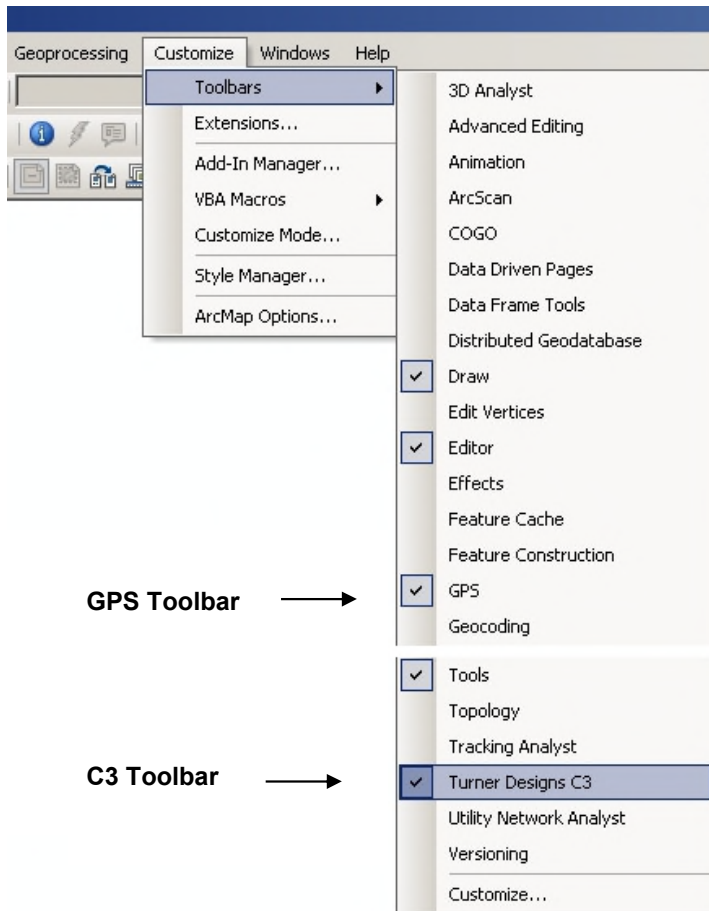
Geoprocessing Customize Windows Help

Toolbars
Extensions...
Add-In Manager...
VBA Macros
Customize Mode...
Style Manager...
ArcMap Options...

3D Analyst
Advanced Editing
Animation
ArcScan
COGO
Data Driven Pages
Data Frame Tools
Distributed Geodatabase
Draw
Edit Vertices
Editor
Effects
Feature Cache
Feature Construction
GPS
Geocoding

Tools
Topology
Tracking Analyst
Turner Designs C3
Utility Network Analyst
Versioning
Customize...

GPS Toolbar

C3 Toolbar